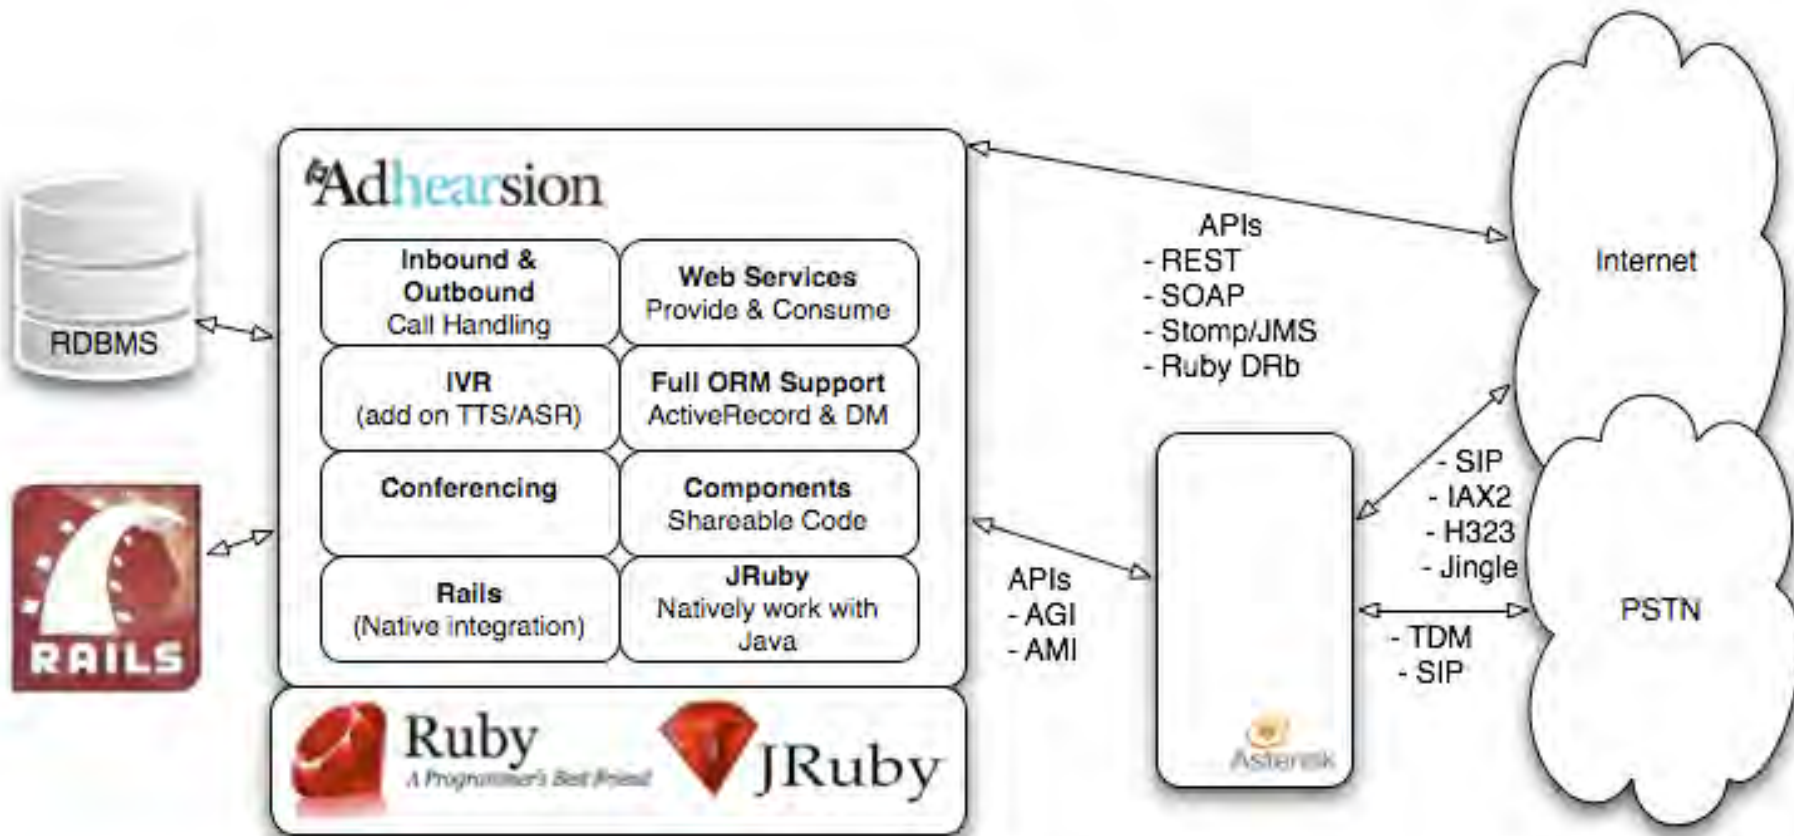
Adhearsion

Inbound & Outbound Call Handling

Web Services Provide & Consume

IVR (add on TTS/ASR)

Full ORM Support ActiveRecord & DM

Conferencing

Components Shareable Code

Rails (Native integration)

JRuby Natively work with Java

Ruby A Programmer's Best Friend

JRuby

RDBMS

RAILS

APIs
- REST
- SOAP
- Stomp/JMS
- Ruby DRb

Internet

APIs
- AGI
- AMI

Asterisk

- SIP
- IAX2
- H323
- Jingle

- TDM
- SIP

PSTN